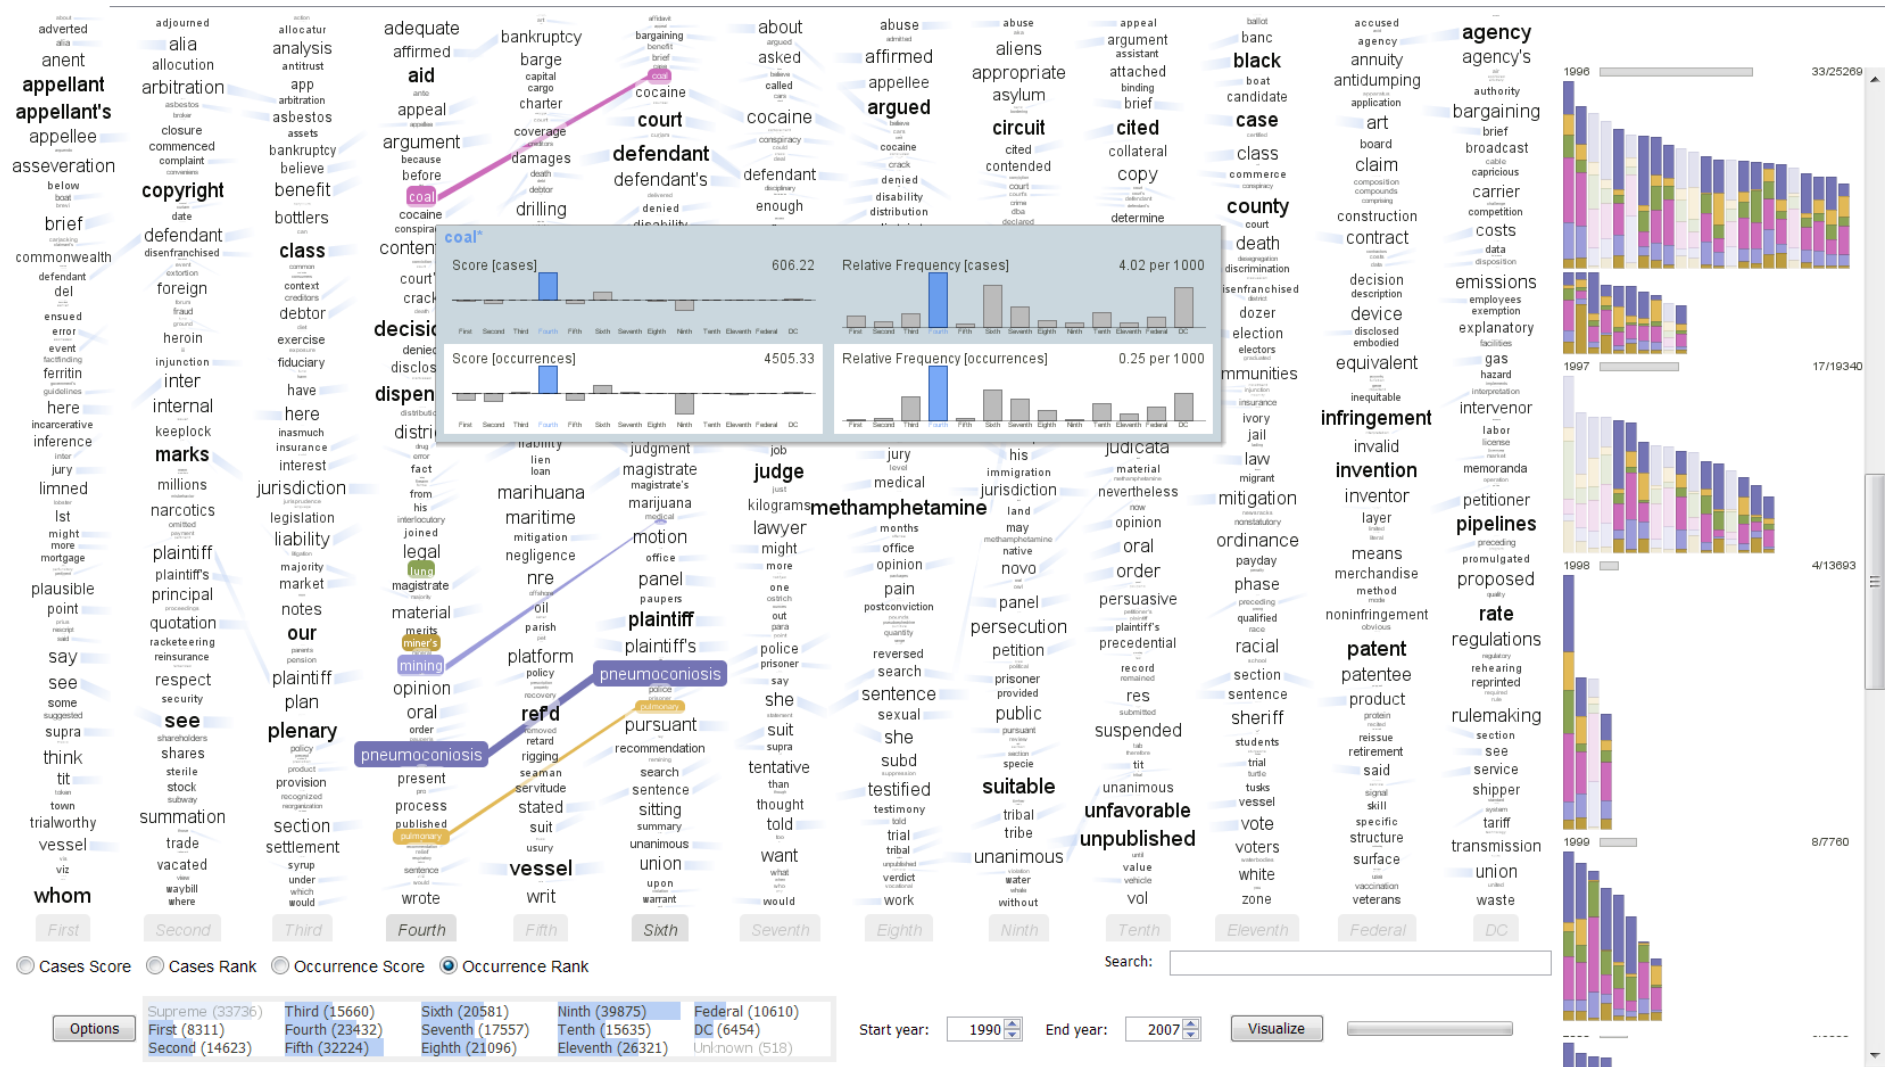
adverted
anent
appellant
appellant's
appellee
asseveration
below
brief
commonwealth
defendant
del
ensued
error
event
ferritin
here
incarcerative
inference
jury
limned
lst
might
more
mortgage
plausible
point
say
see
some
supra
think
tit
town
trialworthy
vessel
viz
whom

adjourned
alia
allocution
arbitration
asbestos
closure
commenced
complaint
copyright
date
defendant
disenfranchised
foreign
fraud
heroin
injunction
inter
internal
keeplock
marks
millions
narcotics
plaintiff
plaintiff's
principal
quotation
racketeering
reinsurance
respect
security
see
shareholders
shares
sterile
stock
summation
trade
vacated
waybill
where

allocatur
analysis
antitrust
app
arbitration
asbestos
assets
bankruptcy
believe
benefit
bottlers
class
context
creditors
debtor
exercise
fiduciary
have
here
inasmuch
insurance
interest
jurisdiction
legislation
liability
majority
market
notes
our
plaintiff
plan
plenary
policy
product
provision
section
settlement
syrup
under
which
would

adequate
affirmed
aid
appeal
argument
because
before
coal
cocaine
conten
court
crack
decisi
dispen
distri
fact
from
his
joined
legal
lung
magistrate
material
merits
miner's
mining
opinion
oral
order
pneumoconiosis
present
process
published
pulmonary
sentence
wrote

bankruptcy
barge
capital
cargo
charter
coverage
damages
death
debtor
drilling
liability
lien
loan
marihuana
maritime
mitigation
negligence
nre
oil
parish
platform
policy
recovery
ref'd
retard
rigging
seaman
servitude
stated
suit
usury
vessel
writ

bargaining
benefit
brief
coal
cocaine
court
defendant
defendant's
denied
judgment
magistrate
magistrate's
marijuana
medical
motion
office
panel
paupers
plaintiff
plaintiff's
pneumoconiosis
police
pulmonary
pursuant
recommendation
search
sentence
sitting
summary
unanimous
union
upon
warrant

about
argued
asked
called
cocaine
conspiracy
defendant
enough
job
judge
kilograms
lawyer
might
more
one
out
para
police
prisoner
say
she
suit
supra
tentative
than
thought
told
want
would

abuse
affirmed
appellee
argued
cocaine
crack
denied
disability
distribution
jury
medical
methamphetamine
months
office
opinion
pain
postconviction
quantity
reversed
search
sentence
sexual
she
subd
testified
testimony
trial
tribal
verdict
work

abuse
aliens
appropriate
asylum
circuit
cited
contended
court
his
immigration
jurisdiction
land
may
native
novo
panel
persecution
petition
prisoner
provided
public
suitable
tribal
tribe
unanimous
water
without

appeal
argument
assistant
attached
binding
brief
cited
collateral
copy
determine
judicata
material
nevertheless
opinion
oral
order
persuasive
plaintiff's
precedential
record
res
suspended
tit
unanimous
unfavorable
unpublished
value
vehicle
vol

ballot
banc
black
boat
candidate
case
class
commerce
county
court
death
discrimination
disenfranchised
dozer
election
electors
immunities
insurance
ivory
jail
law
migrant
mitigation
ordinance
payday
phase
qualified
racial
section
sentence
sheriff
students
trial
tusks
vessel
vote
voters
white
zone

accused
agency
annuity
antidumping
application
art
board
claim
compounds
construction
contract
decision
description
device
disclosed
embodied
equivalent
inequitable
infringement
invalid
invention
inventor
layer
means
merchandise
method
noninfringement
obvious
patent
patentee
product
protein
reissue
retirement
said
skill
specific
structure
surface
vaccination
veterans

agency
agency's
authority
bargaining
brief
broadcast
capricious
carrier
competition
costs
data
emissions
employees
exemption
explanatory
gas
hazard
interpretation
intervenor
labor
license
memoranda
petitioner
pipelines
promulgated
proposed
rate
regulations
rehearing
reprinted
rulemaking
section
see
service
shipper
tariff
transmission
union
waste

coal*
Score [cases] 606.22
Relative Frequency [cases] 4.02 per 1000
Score [occurrences] 4505.33
Relative Frequency [occurrences] 0.25 per 1000
First Second Third Fourth Fifth Sixth Seventh Eighth Ninth Tenth Eleventh Federal DC

1996 33/25269
1997 17/19340
1998 4/13693
1999 8/7760

First Second Third Fourth Fifth Sixth Seventh Eighth Ninth Tenth Eleventh Federal DC

Cases Score Cases Rank Occurrence Score Occurrence Rank
Search:

Options
Supreme (33736) Third (15660) Sixth (20581) Ninth (39875) Federal (10610)
First (8311) Fourth (23432) Seventh (17557) Tenth (15635) DC (6454)
Second (14623) Fifth (32224) Eighth (21096) Eleventh (26321) Unknown (518)

Start year: 1990 End year: 2007 Visualize